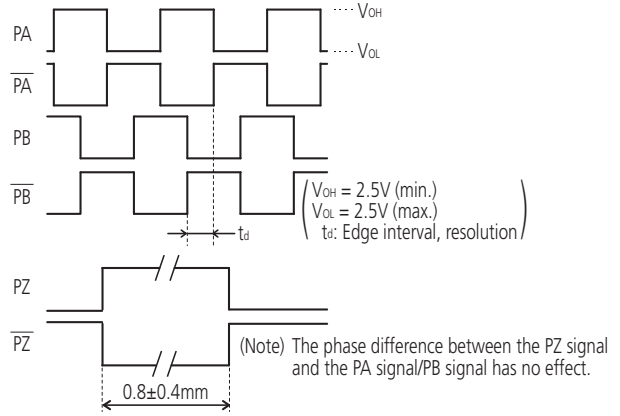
$V_{OH}$
PA
$V_{OL}$
$\overline{PA}$
PB
$\overline{PB}$
$V_{OH}$ = 2.5V (min.)
$V_{OL}$ = 2.5V (max.)
$t_d$: Edge interval, resolution
$t_d$
PZ
$\overline{PZ}$
(Note) The phase difference between the PZ signal and the PA signal/PB signal has no effect.
0.8±0.4mm